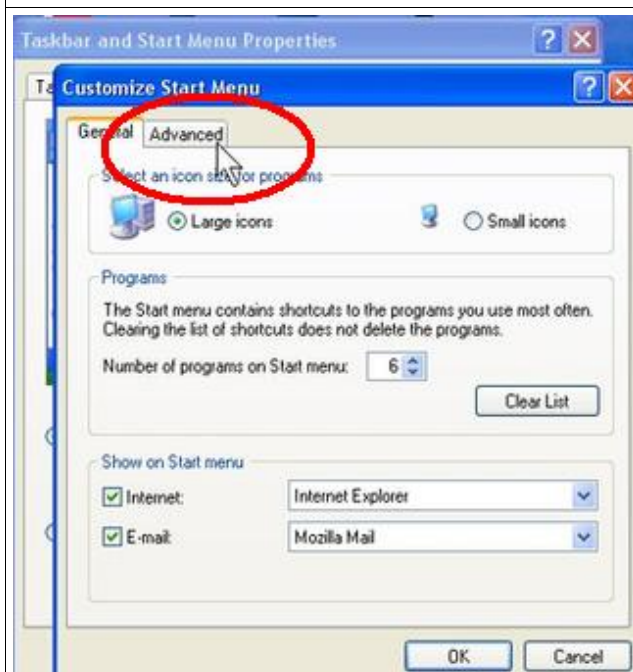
Taskbar and Start Menu Properties

Ta

Customize Start Menu

General Advanced

Select an icon size for programs

Large icons

Small icons

Programs

The Start menu contains shortcuts to the programs you use most often. Clearing the list of shortcuts does not delete the programs.

Number of programs on Start menu: 6

Clear List

Show on Start menu

Internet: Internet Explorer

E-mail: Mozilla Mail

OK

Cancel